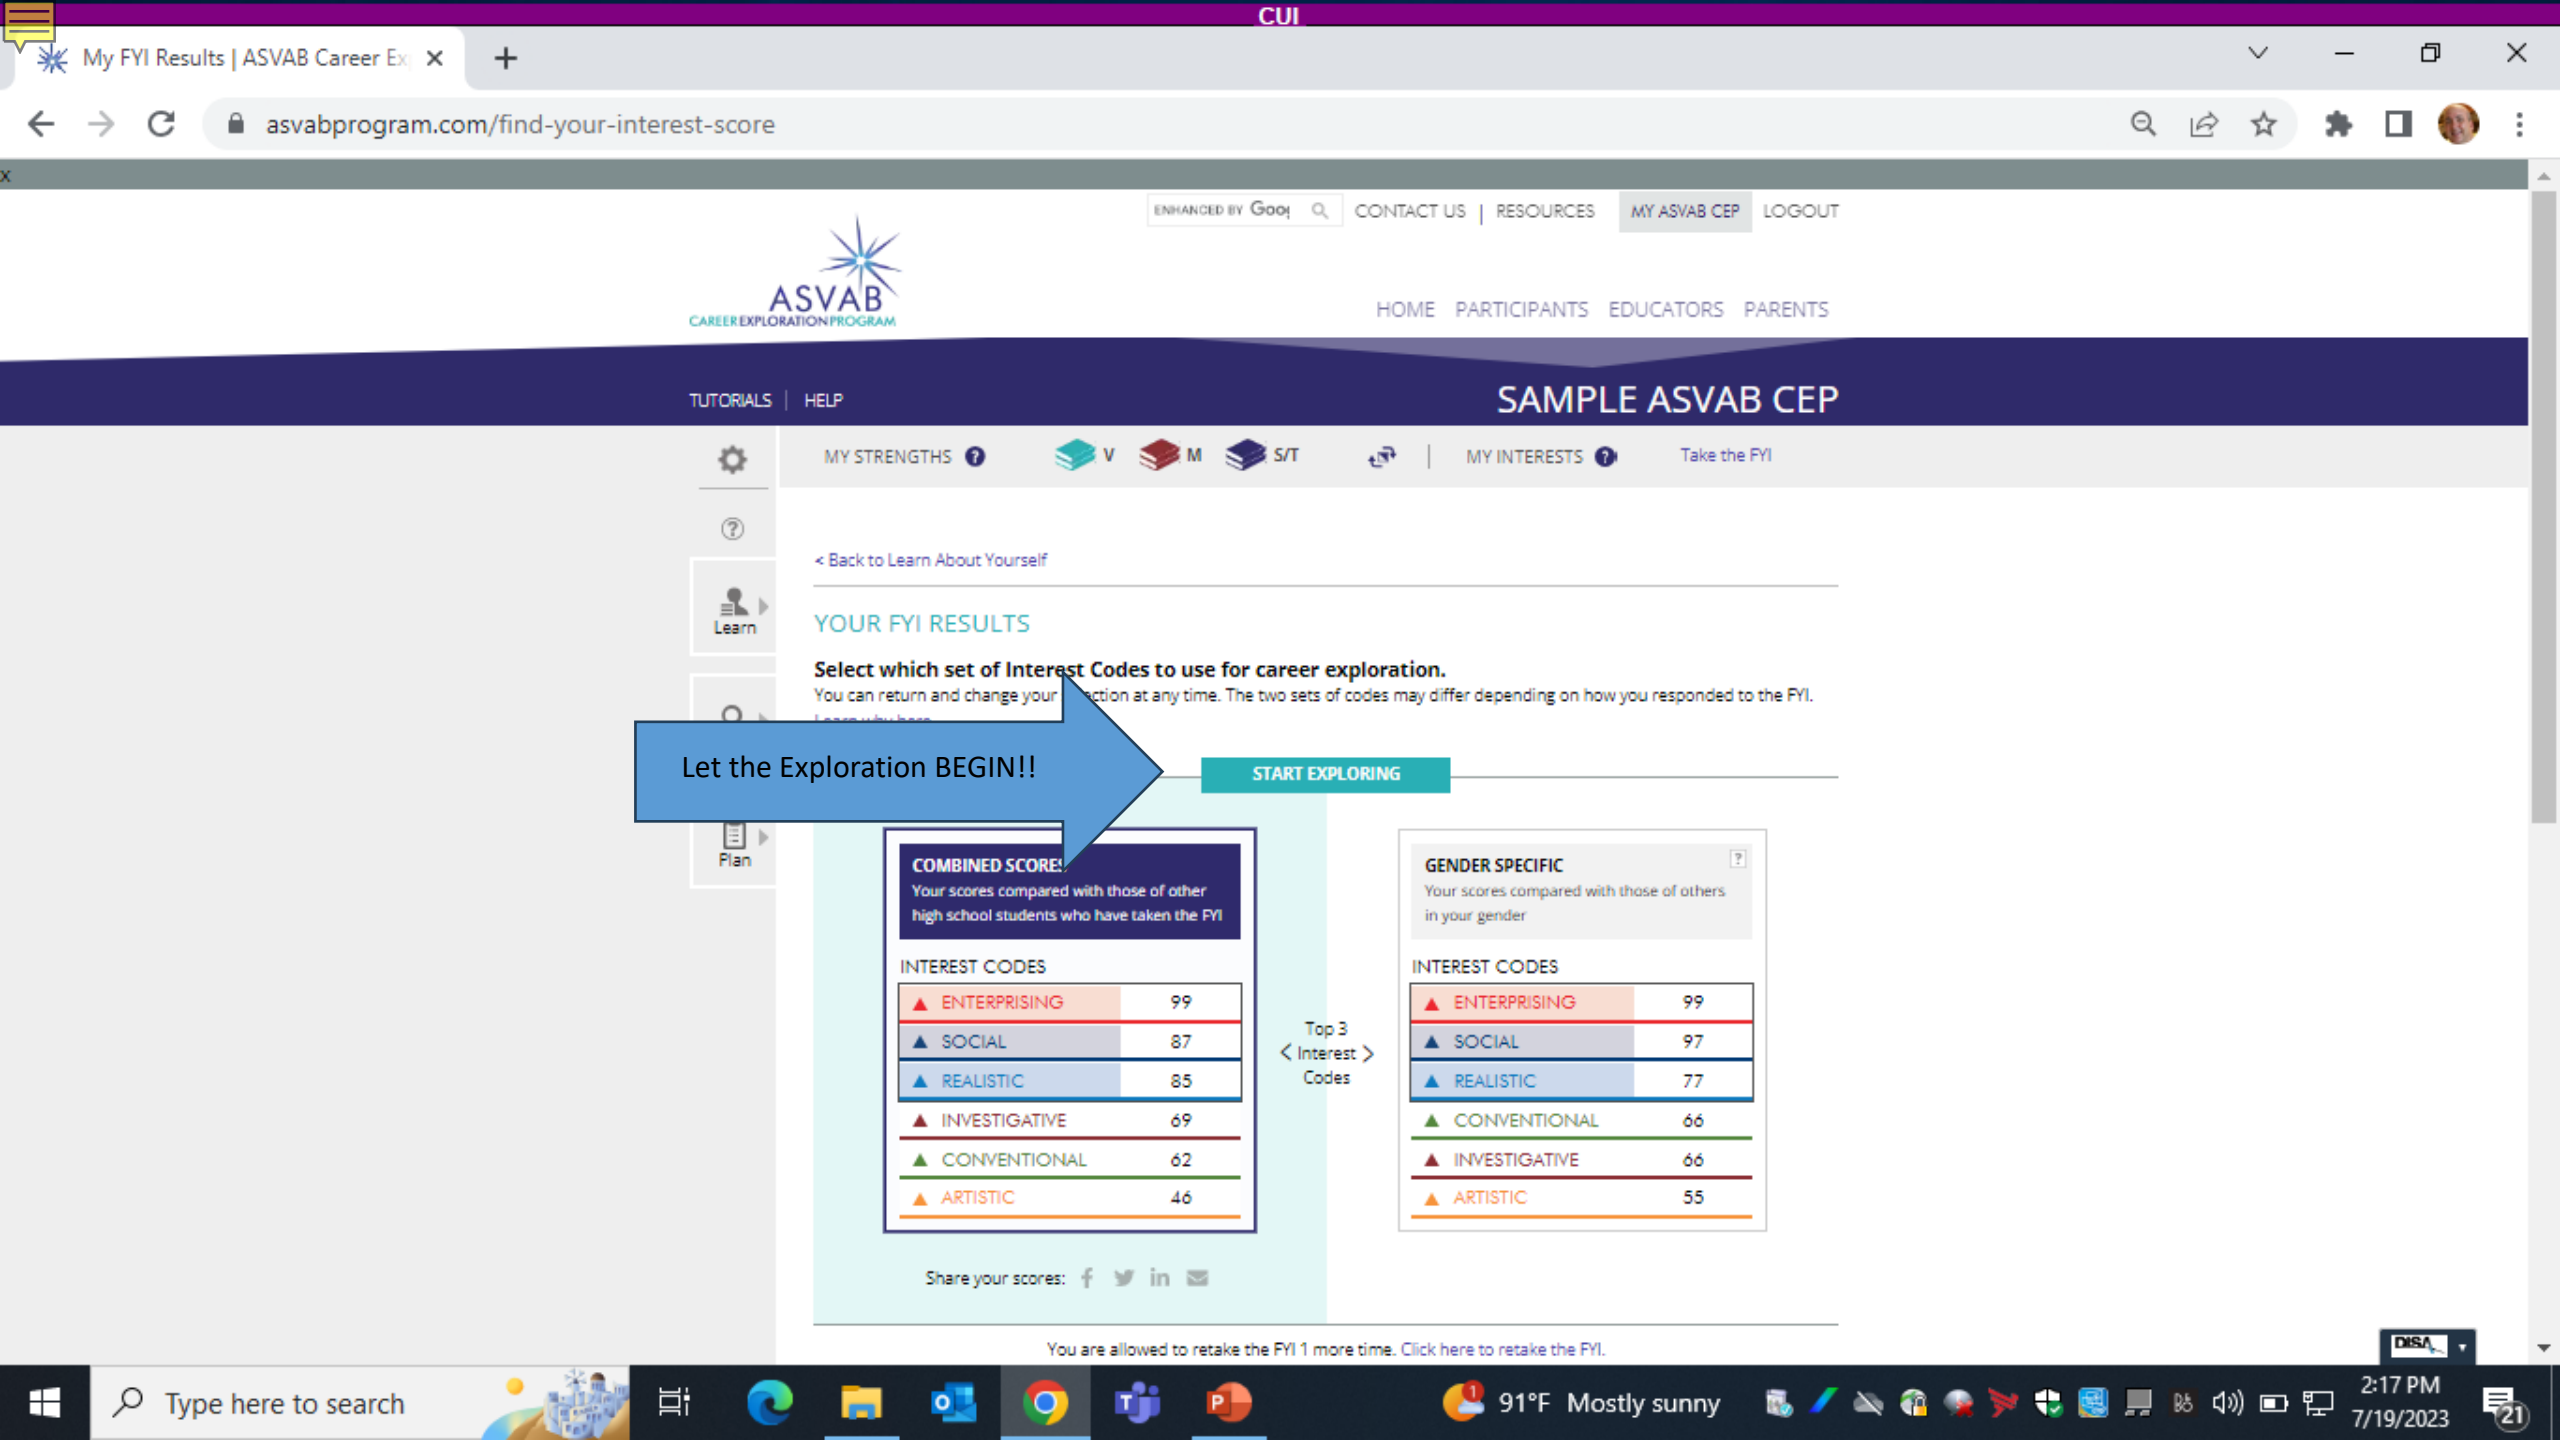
CUI

My FYI Results | ASVAB Career Ex

asvabprogram.com/find-your-interest-score

ENHANCED BY Goo

CONTACT US | RESOURCES MY ASVAB CEP LOGOUT

ASVAB
CAREER EXPLORATION PROGRAM

HOME PARTICIPANTS EDUCATORS PARENTS

TUTORIALS | HELP

SAMPLE ASVAB CEP

MY STRENGTHS V M S/T | MY INTERESTS Take the FYI

Learn

Plan

< Back to Learn About Yourself

YOUR FYI RESULTS

Select which set of Interest Codes to use for career exploration.
You can return and change your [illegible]ction at any time. The two sets of codes may differ depending on how you responded to the FYI.

Let the Exploration BEGIN!!

START EXPLORING

COMBINED SCORES
Your scores compared with those of other high school students who have taken the FYI

INTEREST CODES

| ENTERPRISING | 99 |
|---|---|
| SOCIAL | 87 |
| REALISTIC | 85 |
| INVESTIGATIVE | 69 |
| CONVENTIONAL | 62 |
| ARTISTIC | 46 |

Top 3 Interest Codes

GENDER SPECIFIC
Your scores compared with those of others in your gender

INTEREST CODES

| ENTERPRISING | 99 |
|---|---|
| SOCIAL | 97 |
| REALISTIC | 77 |
| CONVENTIONAL | 66 |
| INVESTIGATIVE | 66 |
| ARTISTIC | 55 |

Share your scores:

You are allowed to retake the FYI 1 more time. Click here to retake the FYI.

DISA

Type here to search

91°F Mostly sunny

2:17 PM
7/19/2023

21